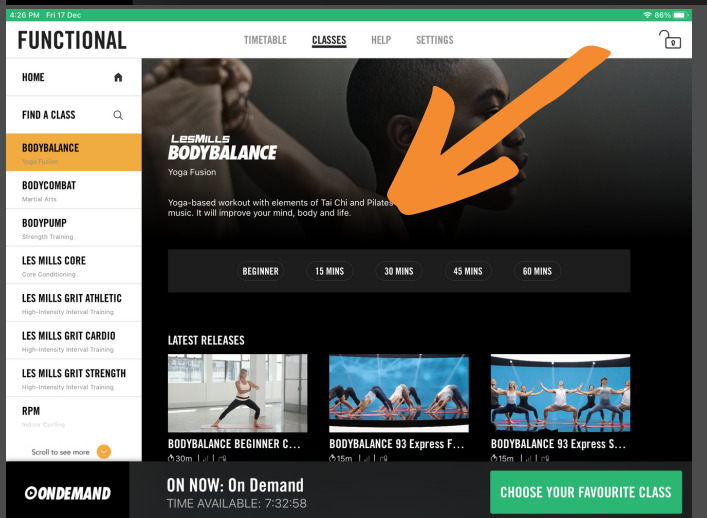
4:26 PM Fri 17 Dec

86%

FUNCTIONAL

TIMETABLE CLASSES HELP SETTINGS

0

HOME

FIND A CLASS

BODYBALANCE
Yoga Fusion

BODYCOMBAT
Martial Arts

BODYPUMP
Strength Training

LES MILLS CORE
Core Conditioning

LES MILLS GRIT ATHLETIC
High-Intensity Interval Training

LES MILLS GRIT CARDIO
High-Intensity Interval Training

LES MILLS GRIT STRENGTH
High-Intensity Interval Training

RPM
Indoor Cycling

Scroll to see more

LESMILLS
BODYBALANCE
Yoga Fusion

Yoga-based workout with elements of Tai Chi and Pilates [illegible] music. It will improve your mind, body and life.

BEGINNER 15 MINS 30 MINS 45 MINS 60 MINS

LATEST RELEASES

BODYBALANCE BEGINNER C...
30m

BODYBALANCE 93 Express F...
15m

BODYBALANCE 93 Express S...
15m

ONDEMAND

ON NOW: On Demand
TIME AVAILABLE: 7:32:58

CHOOSE YOUR FAVOURITE CLASS